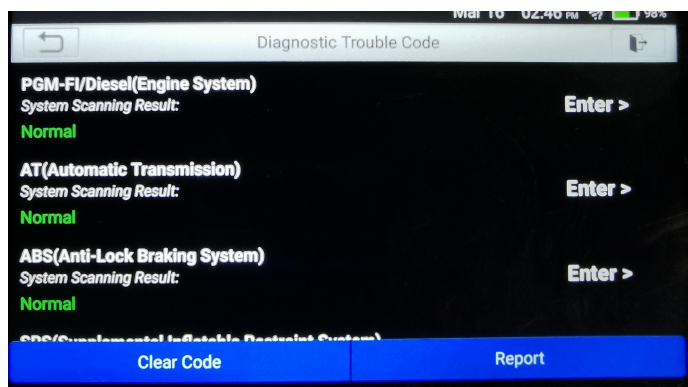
Mar 16 02:46 PM 98%

Diagnostic Trouble Code

PGM-FI/Diesel(Engine System)
System Scanning Result:
Normal

Enter >

AT(Automatic Transmission)
System Scanning Result:
Normal

Enter >

ABS(Anti-Lock Braking System)
System Scanning Result:
Normal

Enter >

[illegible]

Clear Code

Report